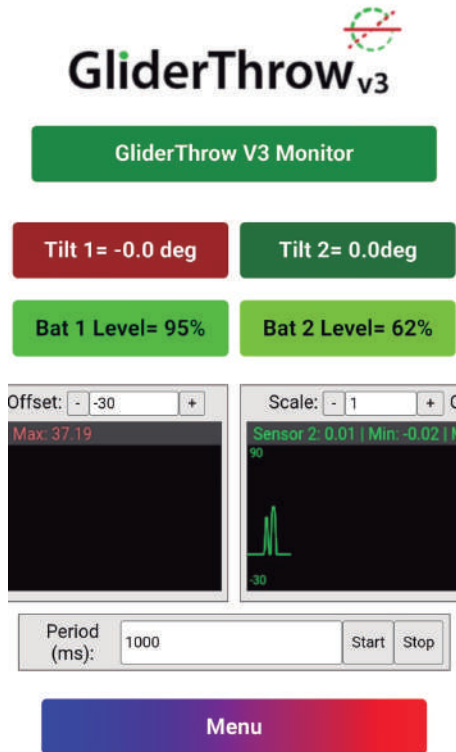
GliderThrow$_{v3}$

GliderThrow V3 Monitor

Tilt 1= -0.0 deg

Tilt 2= 0.0deg

Bat 1 Level= 95%

Bat 2 Level= 62%

Offset: - -30 +

Max: 37.19

Scale: - 1 + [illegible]

Sensor 2: 0.01 | Min: -0.02 | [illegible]

90

-30

Period (ms): 1000 Start Stop

Menu